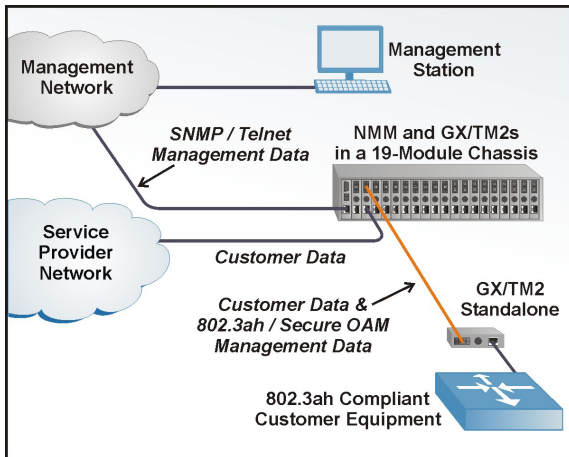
Management Network

Management Station

SNMP / Telnet Management Data

NMM and GX/TM2s in a 19-Module Chassis

Service Provider Network

Customer Data

Customer Data & 802.3ah / Secure OAM Management Data

GX/TM2 Standalone

802.3ah Compliant Customer Equipment